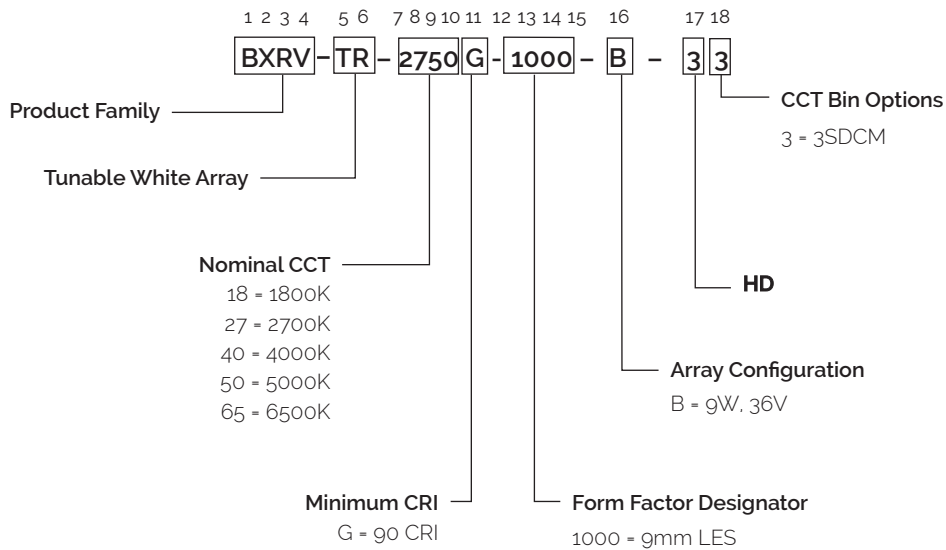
1 2 3 4 5 6 7 8 9 10 11 12 13 14 15 16 17 18

BXRV – TR – 2750 G - 1000 – B – 3 3

Product Family

Tunable White Array

Nominal CCT
18 = 1800K
27 = 2700K
40 = 4000K
50 = 5000K
65 = 6500K

Minimum CRI
G = 90 CRI

Form Factor Designator
1000 = 9mm LES

Array Configuration
B = 9W, 36V

HD

CCT Bin Options
3 = 3SDCM